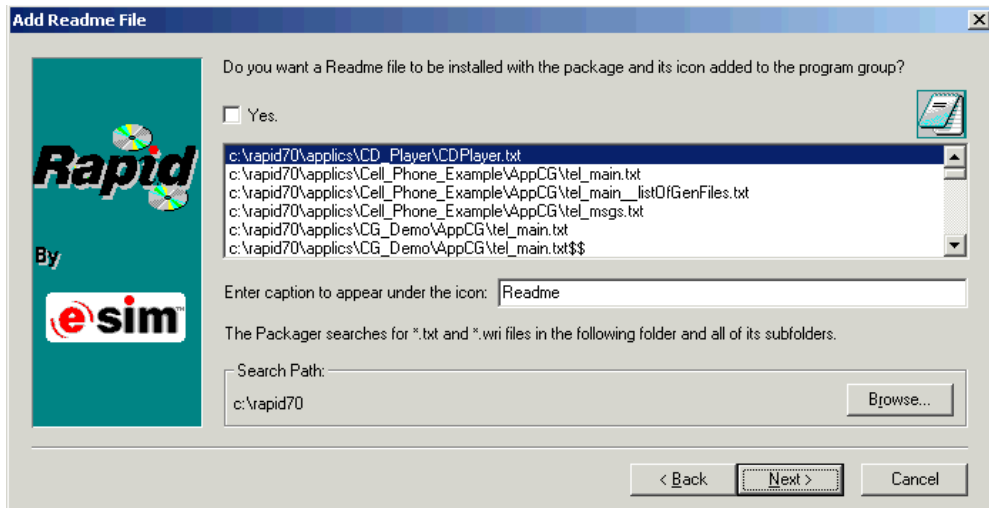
Add Readme File

Rapid

By

esim

Do you want a Readme file to be installed with the package and its icon added to the program group?

Yes.

c:\rapid70\applics\CD_Player\CDPlayer.txt
c:\rapid70\applics\Cell_Phone_Example\AppCG\tel_main.txt
c:\rapid70\applics\Cell_Phone_Example\AppCG\tel_main__listOfGenFiles.txt
c:\rapid70\applics\Cell_Phone_Example\AppCG\tel_msgs.txt
c:\rapid70\applics\CG_Demo\AppCG\tel_main.txt
c:\rapid70\applics\CG_Demo\AppCG\tel_main.txt$$

Enter caption to appear under the icon: Readme

The Packager searches for *.txt and *.wri files in the following folder and all of its subfolders.

Search Path:
c:\rapid70

Browse...

< Back

Next >

Cancel